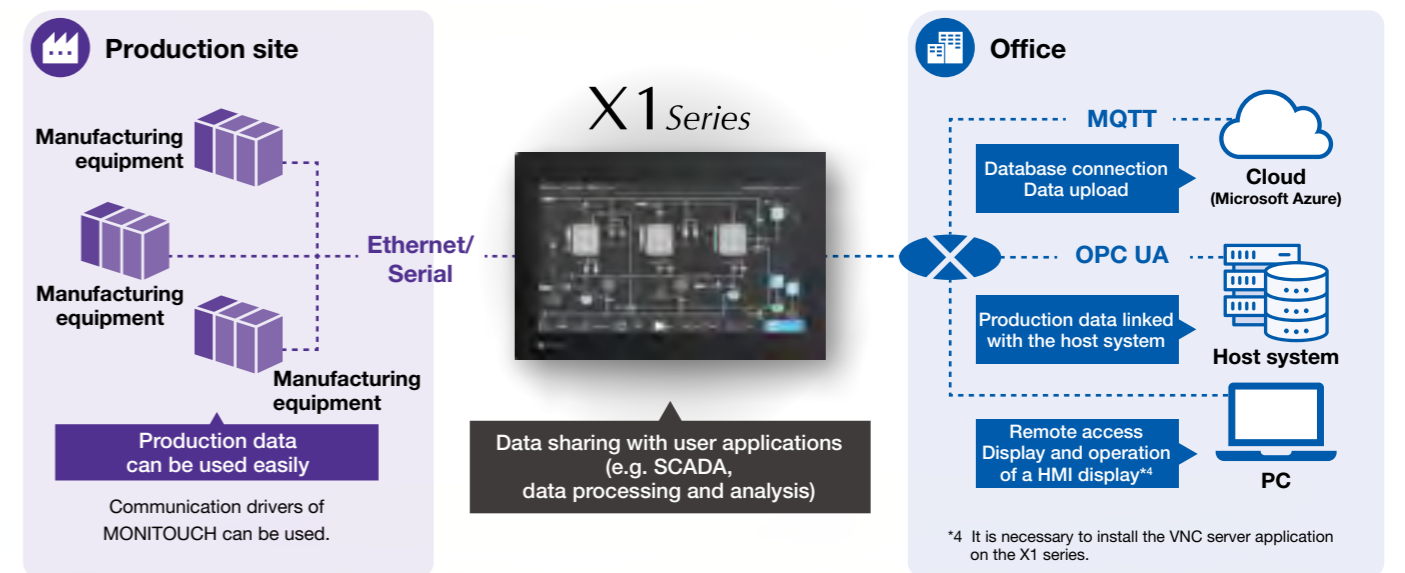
Production site

Manufacturing equipment

Manufacturing equipment

Manufacturing equipment

Production data can be used easily

Communication drivers of MONITOUCH can be used.

X1 Series

Ethernet/ Serial

Data sharing with user applications (e.g. SCADA, data processing and analysis)

Office

MQTT

Database connection Data upload

Cloud (Microsoft Azure)

OPC UA

Production data linked with the host system

Host system

Remote access Display and operation of a HMI display*4

PC

*4 It is necessary to install the VNC server application on the X1 series.